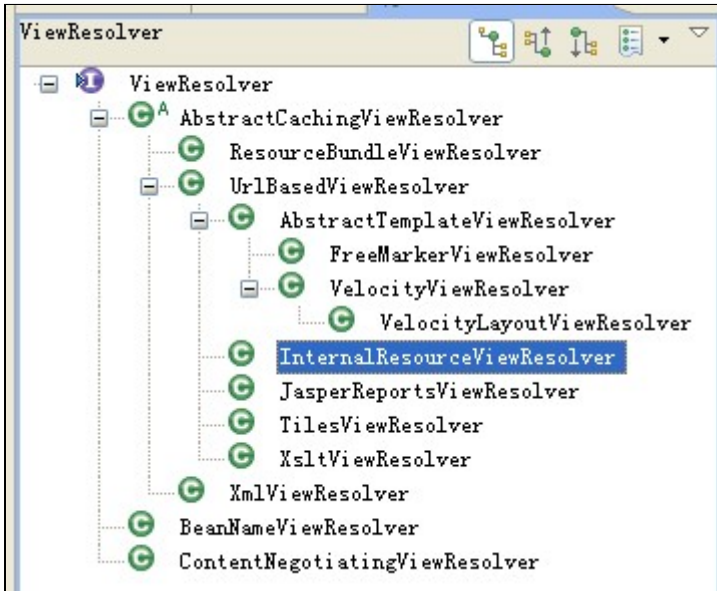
ViewResolver

ViewResolver
AbstractCachingViewResolver
ResourceBundleViewResolver
UrlBasedViewResolver
AbstractTemplateViewResolver
FreeMarkerViewResolver
VelocityViewResolver
VelocityLayoutViewResolver
InternalResourceViewResolver
JasperReportsViewResolver
TilesViewResolver
XsltViewResolver
XmlViewResolver
BeanNameViewResolver
ContentNegotiatingViewResolver